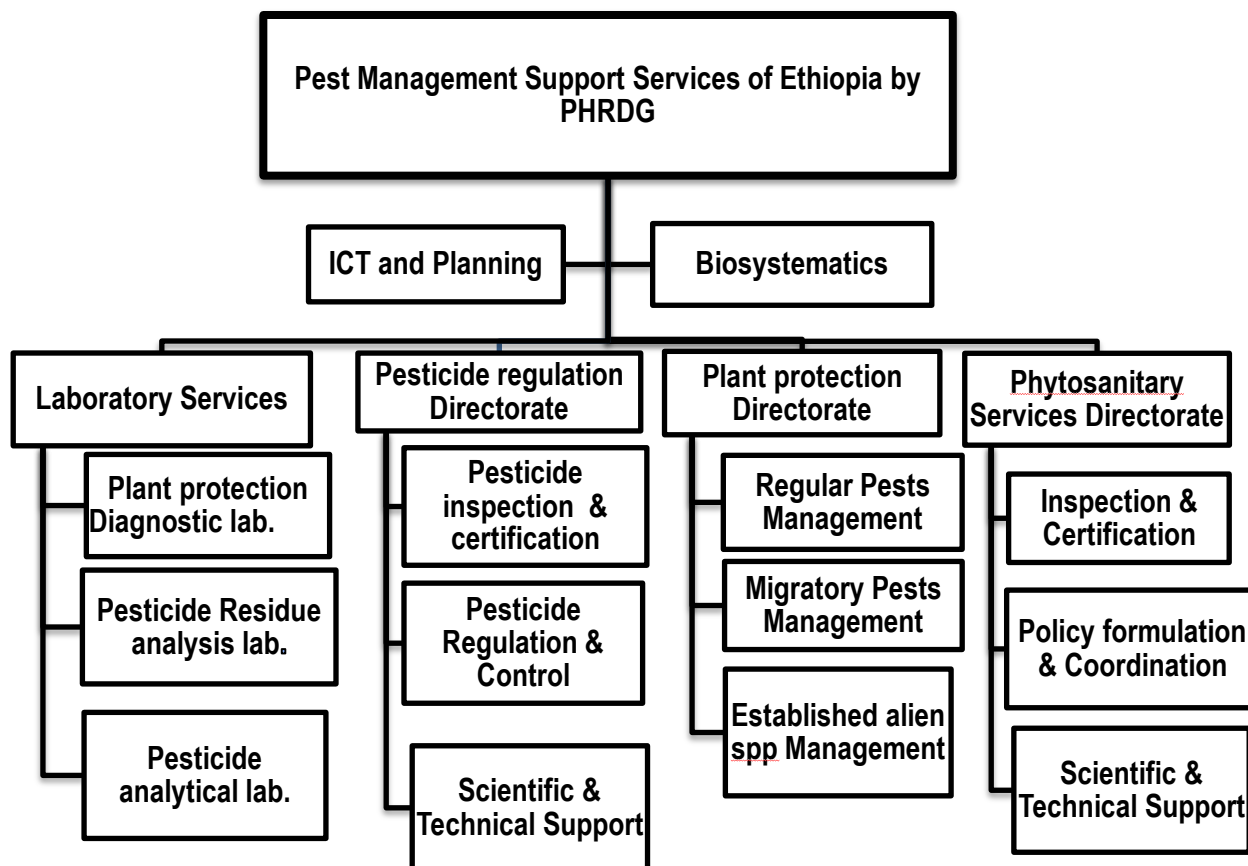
Pest Management Support Services of Ethiopia by PHRDG

ICT and Planning

Biosystematics

Laboratory Services

Plant protection Diagnostic lab.

Pesticide Residue analysis lab.

Pesticide analytical lab.

Pesticide regulation Directorate

Pesticide inspection & certification

Pesticide Regulation & Control

Scientific & Technical Support

Plant protection Directorate

Regular Pests Management

Migratory Pests Management

Established alien spp Management

Phytosanitary Services Directorate

Inspection & Certification

Policy formulation & Coordination

Scientific & Technical Support